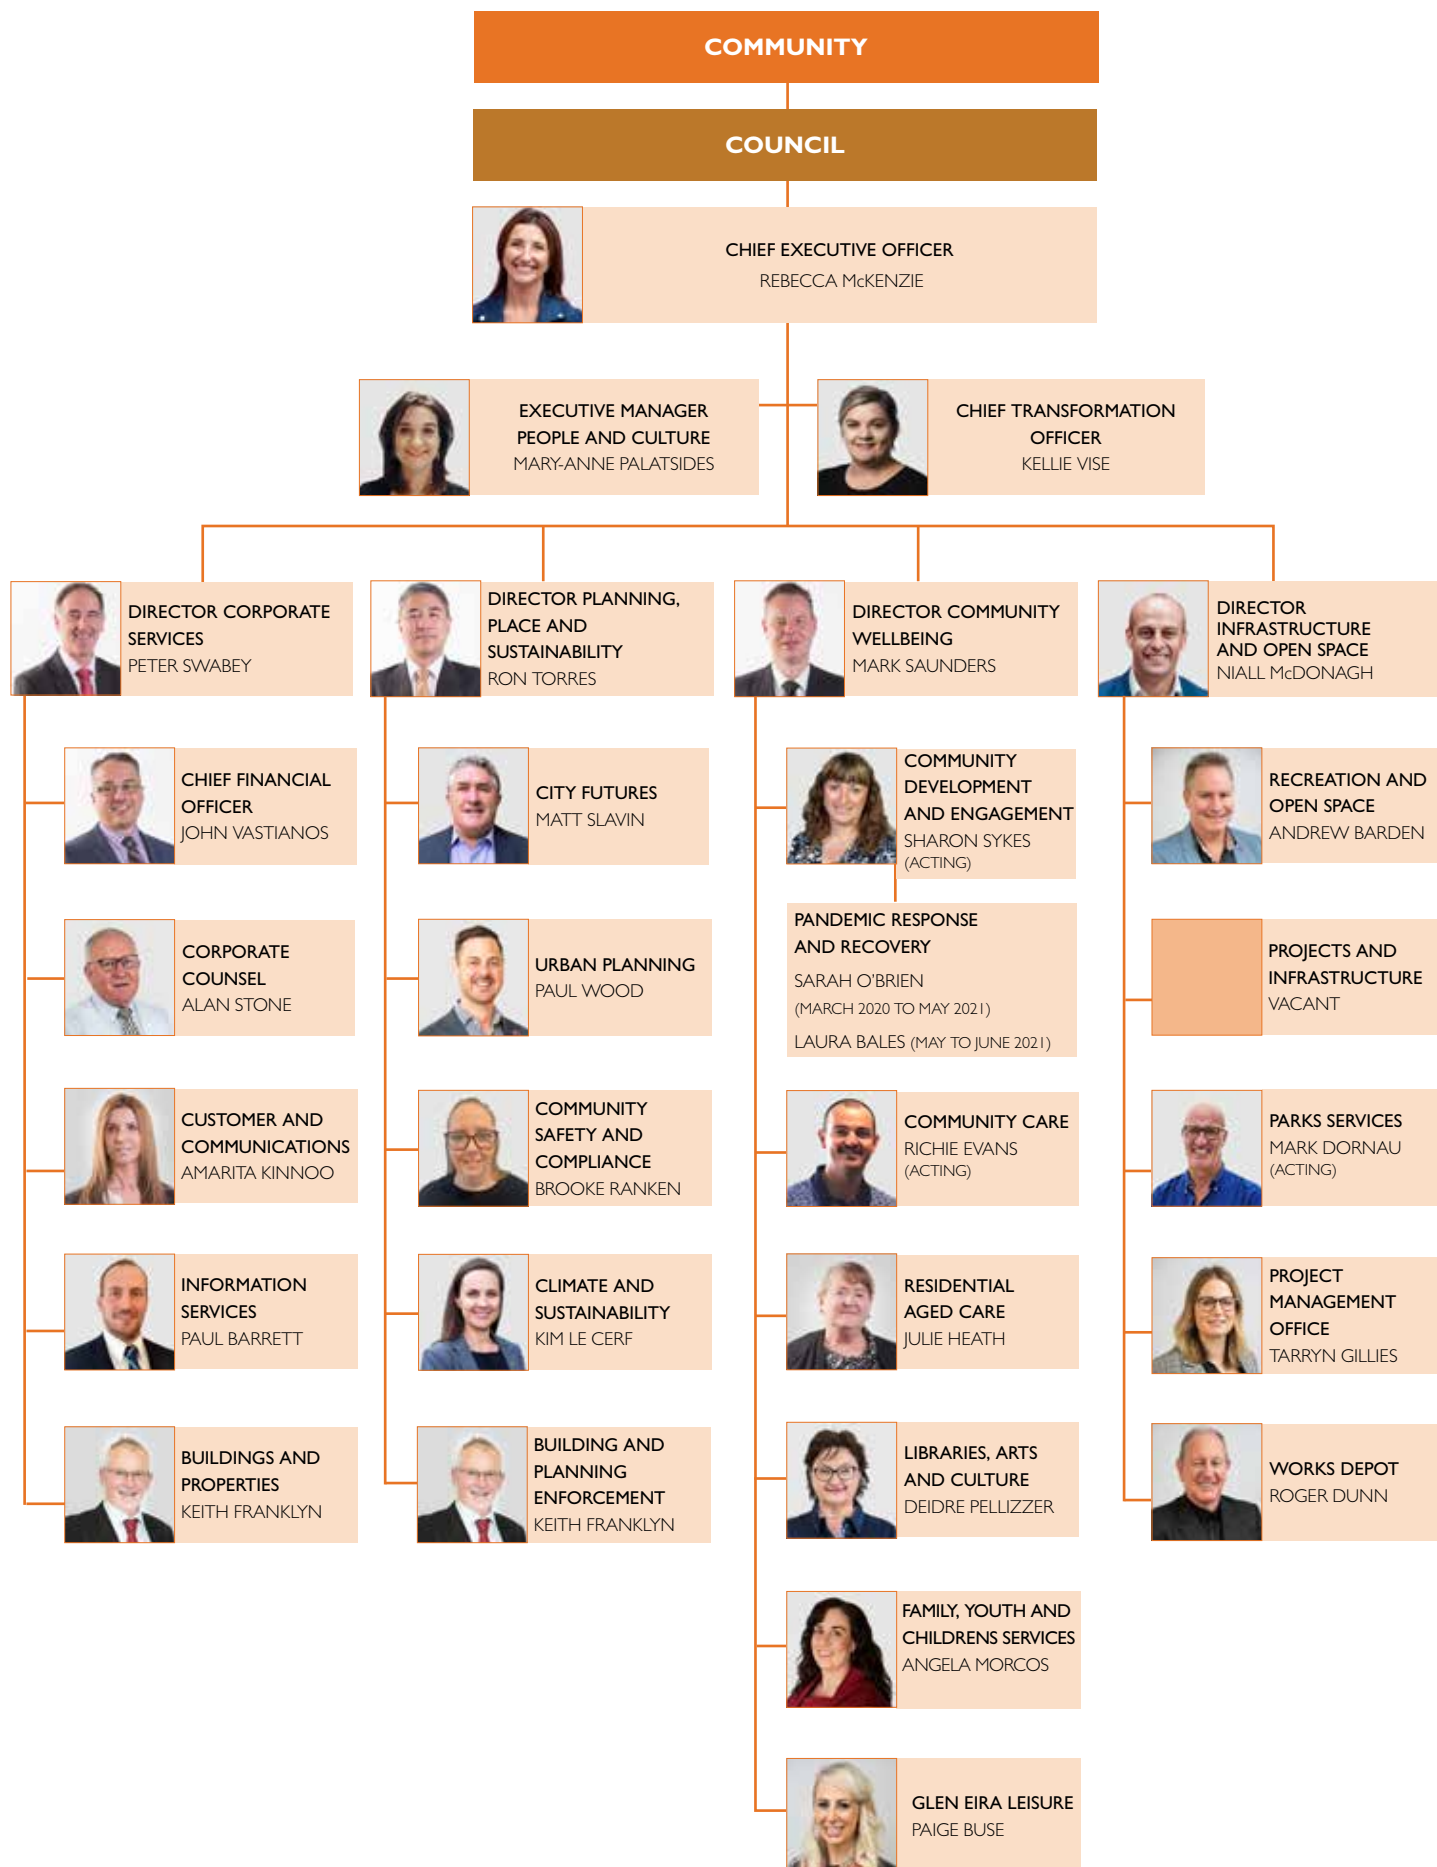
COMMUNITY

COUNCIL

CHIEF EXECUTIVE OFFICER
REBECCA McKENZIE

EXECUTIVE MANAGER PEOPLE AND CULTURE
MARY-ANNE PALATSIDES

CHIEF TRANSFORMATION OFFICER
KELLIE VISE

DIRECTOR CORPORATE SERVICES
PETER SWABEY

CHIEF FINANCIAL OFFICER
JOHN VASTIANOS

CORPORATE COUNSEL
ALAN STONE

CUSTOMER AND COMMUNICATIONS
AMARITA KINNOO

INFORMATION SERVICES
PAUL BARRETT

BUILDINGS AND PROPERTIES
KEITH FRANKLYN

DIRECTOR PLANNING, PLACE AND SUSTAINABILITY
RON TORRES

CITY FUTURES
MATT SLAVIN

URBAN PLANNING
PAUL WOOD

COMMUNITY SAFETY AND COMPLIANCE
BROOKE RANKEN

CLIMATE AND SUSTAINABILITY
KIM LE CERF

BUILDING AND PLANNING ENFORCEMENT
KEITH FRANKLYN

DIRECTOR COMMUNITY WELLBEING
MARK SAUNDERS

COMMUNITY DEVELOPMENT AND ENGAGEMENT
SHARON SYKES
(ACTING)

PANDEMIC RESPONSE AND RECOVERY
SARAH O'BRIEN
(MARCH 2020 TO MAY 2021)
LAURA BALES (MAY TO JUNE 2021)

COMMUNITY CARE
RICHIE EVANS
(ACTING)

RESIDENTIAL AGED CARE
JULIE HEATH

LIBRARIES, ARTS AND CULTURE
DEIDRE PELLIZZER

FAMILY, YOUTH AND CHILDRENS SERVICES
ANGELA MORCOS

GLEN EIRA LEISURE
PAIGE BUSE

DIRECTOR INFRASTRUCTURE AND OPEN SPACE
NIALL McDONAGH

RECREATION AND OPEN SPACE
ANDREW BARDEN

PROJECTS AND INFRASTRUCTURE
VACANT

PARKS SERVICES
MARK DORNAU
(ACTING)

PROJECT MANAGEMENT OFFICE
TARRYN GILLIES

WORKS DEPOT
ROGER DUNN